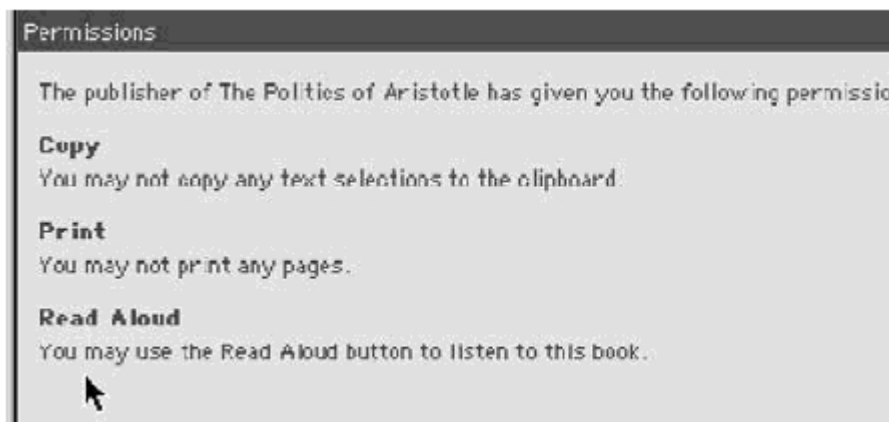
Permissions

The publisher of The Politics of Aristotle has given you the following permissio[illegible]

Copy
You may not copy any text selections to the clipboard.

Print
You may not print any pages.

Read Aloud
You may use the Read Aloud button to listen to this book.